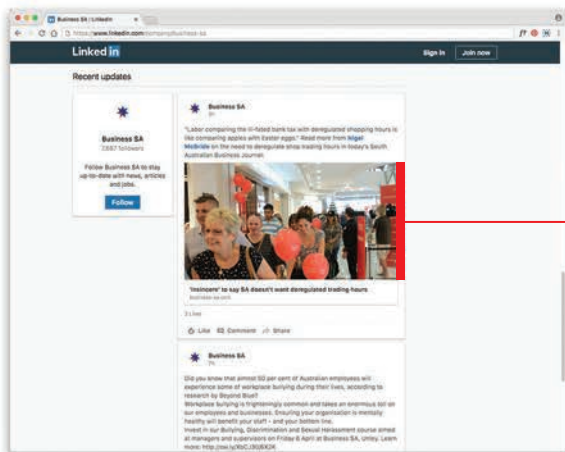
Business SA | LinkedIn

https://www.linkedin.com/company/business-sa

LinkedIn

Sign in

Join now

Recent updates

Business SA

13487 followers

Follow Business SA to stay up-to-date with news, articles and jobs.

Follow

Business SA

1h

"Labor comparing the ill-fated bank tax with deregulated shopping hours is like comparing apples with Easter eggs." Read more from Nigel McBride on the need to deregulate shop trading hours in today's South Australian Business Journal.

'Insiders' to say SA doesn't want deregulated trading hours

business-sa.com

2 Likes

Like Comment Share

Business SA

1h

Did you know that almost 50 per cent of Australian employees will experience some of workplace bullying during their lives, according to research by Beyond Blue?

Workplace bullying is frighteningly common and takes an enormous toll on our employees and businesses. Ensuring your organisation is mentally healthy will benefit your staff – and your bottom line.

Invest in our Bullying, Discrimination and Sexual Harassment course aimed at managers and supervisors on Friday 8 April at Business SA, Unley. Learn more: http://ow.ly/XbCJ30BX2K